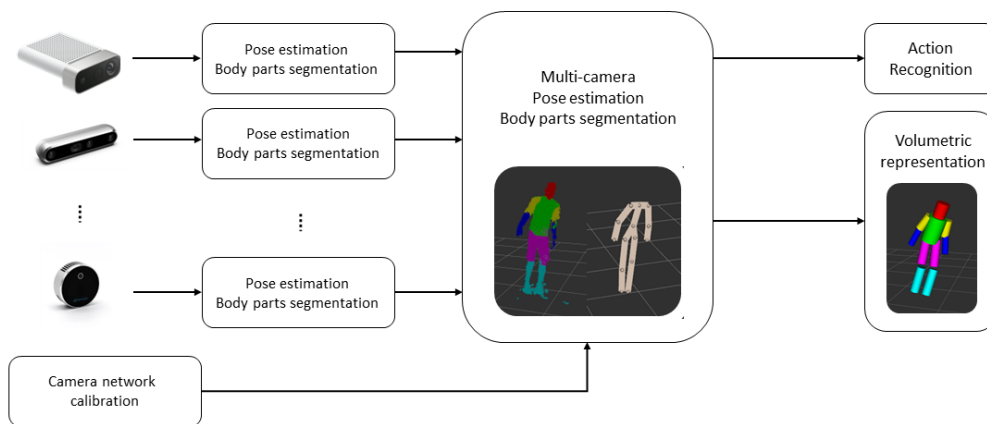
Pose estimation
Body parts segmentation

Pose estimation
Body parts segmentation

Pose estimation
Body parts segmentation

Multi-camera
Pose estimation
Body parts segmentation

Action
Recognition

Volumetric
representation

Camera network
calibration